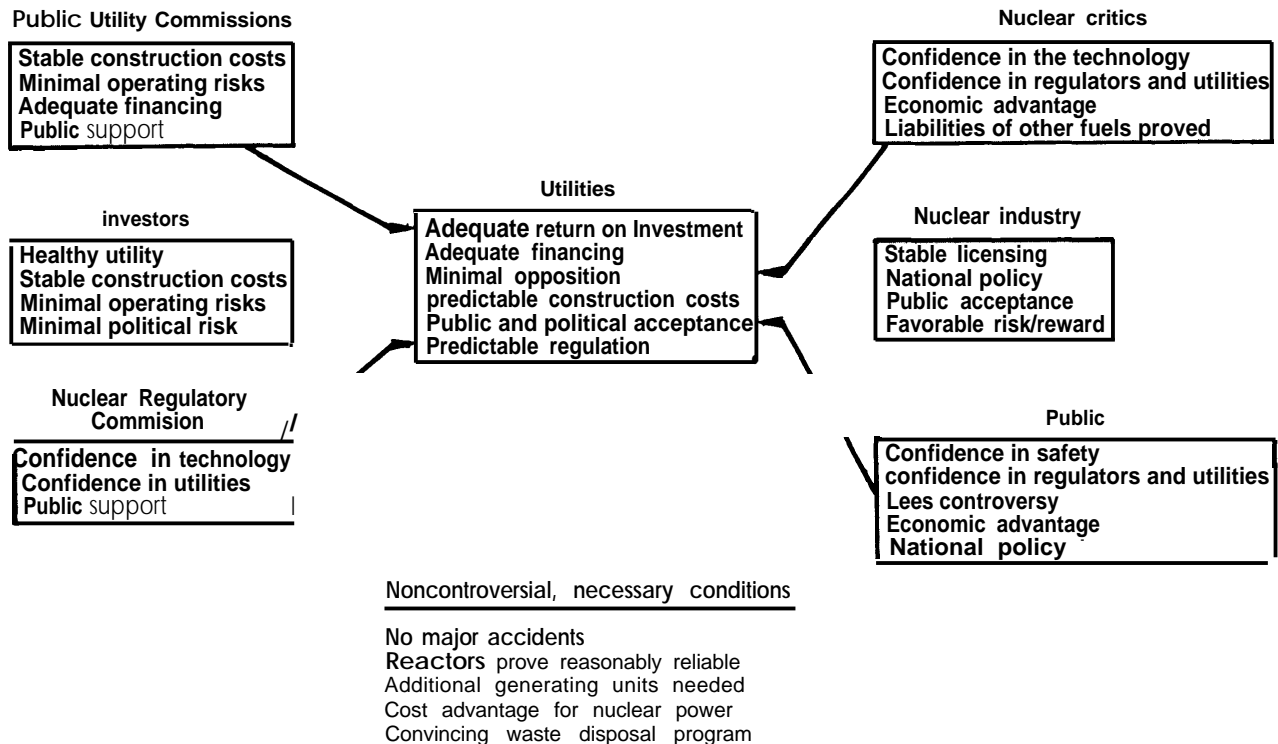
Public Utility Commissions

Stable construction costs
Minimal operating risks
Adequate financing
Public support

Nuclear critics

Confidence in the technology
Confidence in regulators and utilities
Economic advantage
Liabilities of other fuels proved

Utilities

Adequate return on Investment
Adequate financing
Minimal opposition
predictable construction costs
Public and political acceptance
Predictable regulation

investors

Healthy utility
Stable construction costs
Minimal operating risks
Minimal political risk

Nuclear industry

Stable licensing
National policy
Public acceptance
Favorable risk/reward

Nuclear Regulatory Commision

Confidence in technology
Confidence in utilities
Public support

Public

Confidence in safety
confidence in regulators and utilities
Lees controversy
Economic advantage
National policy

Noncontroversial, necessary conditions

No major accidents
Reactors prove reasonably reliable
Additional generating units needed
Cost advantage for nuclear power
Convincing waste disposal program